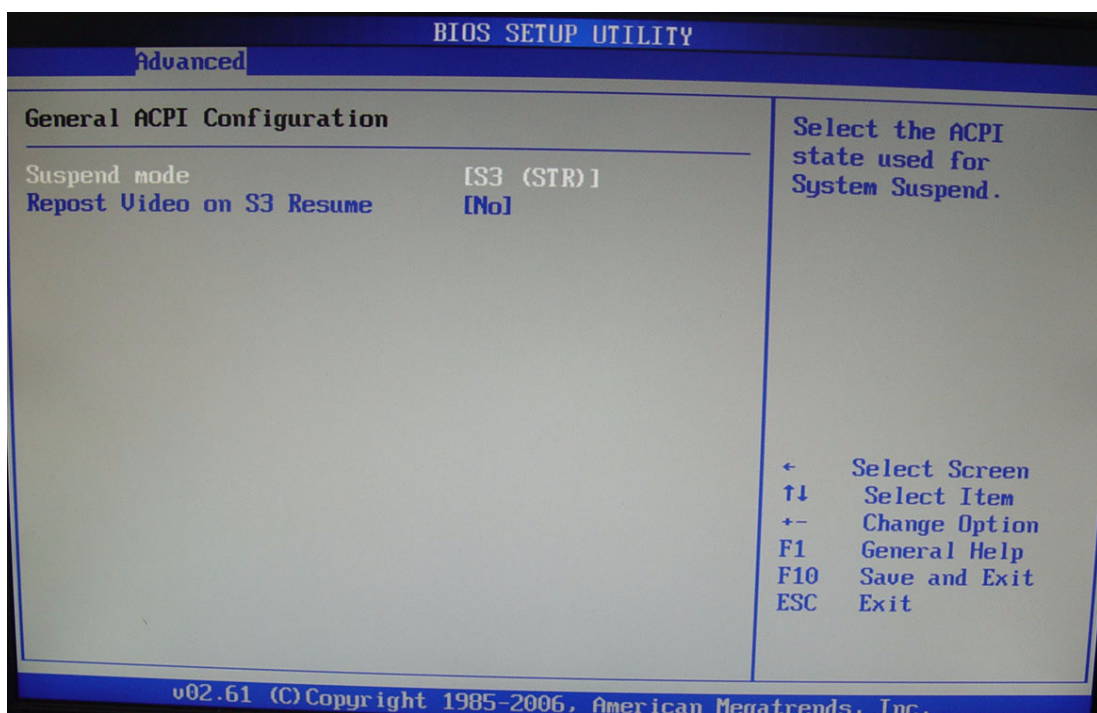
BIOS SETUP UTILITY
Advanced

General ACPI Configuration

Suspend mode [S3 (STR)]
Repost Video on S3 Resume [No]

Select the ACPI state used for System Suspend.

← Select Screen
↑↓ Select Item
+- Change Option
F1 General Help
F10 Save and Exit
ESC Exit

v02.61 (C)Copyright 1985-2006, American Megatrends, Inc.